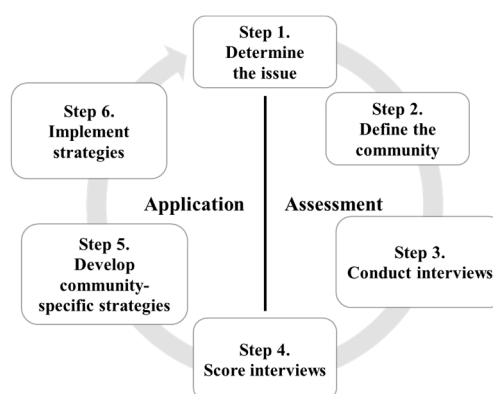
Step 1.
Determine the issue

Step 2.
Define the community

Step 3.
Conduct interviews

Step 4.
Score interviews

Step 5.
Develop community-specific strategies

Step 6.
Implement strategies

Application

Assessment